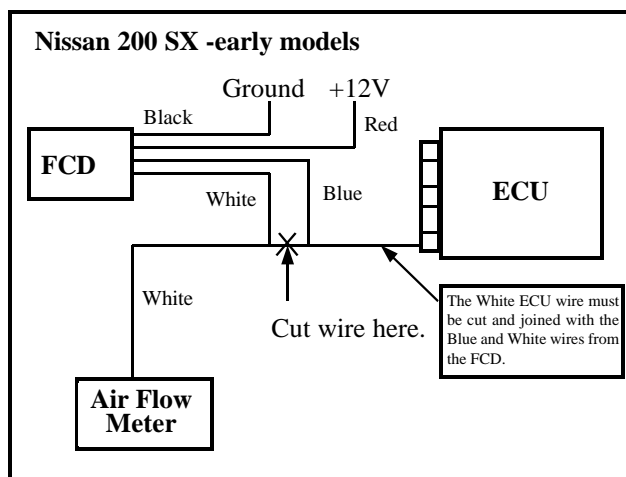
Nissan 200 SX -early models

Ground +12V

Black

Red

FCD

ECU

White

Blue

White

Cut wire here.

The White ECU wire must be cut and joined with the Blue and White wires from the FCD.

Air Flow Meter